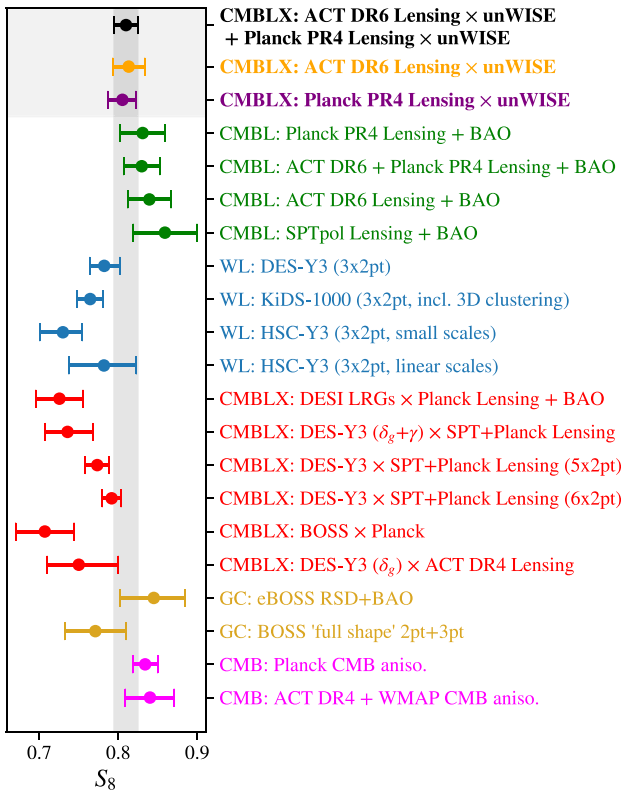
CMBLX: ACT DR6 Lensing $\times$ unWISE + Planck PR4 Lensing $\times$ unWISE

CMBLX: ACT DR6 Lensing $\times$ unWISE

CMBLX: Planck PR4 Lensing $\times$ unWISE

CMBL: Planck PR4 Lensing + BAO

CMBL: ACT DR6 + Planck PR4 Lensing + BAO

CMBL: ACT DR6 Lensing + BAO

CMBL: SPTpol Lensing + BAO

WL: DES-Y3 (3x2pt)

WL: KiDS-1000 (3x2pt, incl. 3D clustering)

WL: HSC-Y3 (3x2pt, small scales)

WL: HSC-Y3 (3x2pt, linear scales)

CMBLX: DESI LRGs $\times$ Planck Lensing + BAO

CMBLX: DES-Y3 ($\delta_g$+$\gamma$) $\times$ SPT+Planck Lensing

CMBLX: DES-Y3 $\times$ SPT+Planck Lensing (5x2pt)

CMBLX: DES-Y3 $\times$ SPT+Planck Lensing (6x2pt)

CMBLX: BOSS $\times$ Planck

CMBLX: DES-Y3 ($\delta_g$) $\times$ ACT DR4 Lensing

GC: eBOSS RSD+BAO

GC: BOSS 'full shape' 2pt+3pt

CMB: Planck CMB aniso.

CMB: ACT DR4 + WMAP CMB aniso.

0.7 0.8 0.9

$S_8$